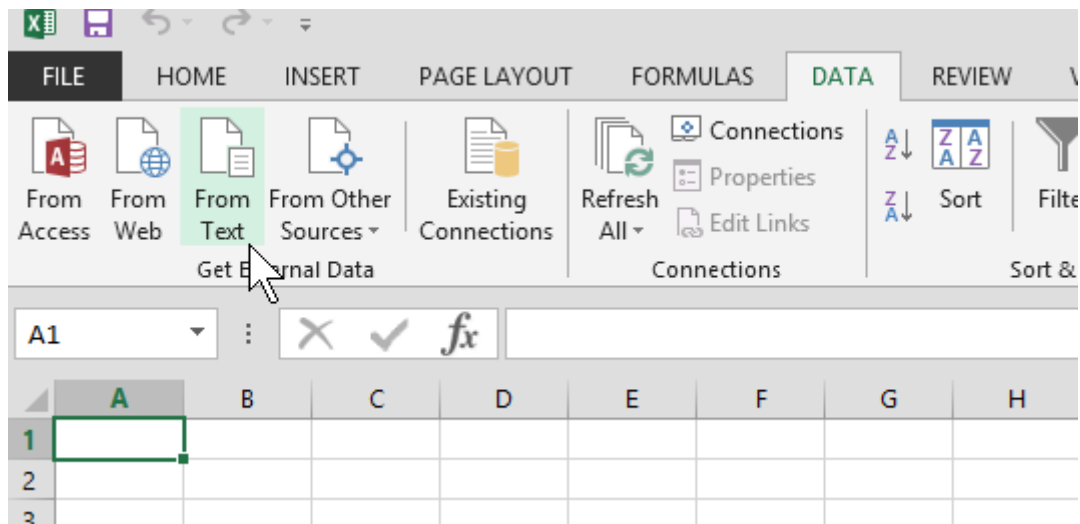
FILE HOME INSERT PAGE LAYOUT FORMULAS DATA REVIEW V

From Access From Web From Text From Other Sources Existing Connections

Get E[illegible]rnal Data

Refresh All Connections Properties Edit Links

Connections

Sort Filte

Sort &

A1 $fx$

| | A | B | C | D | E | F | G | H |
|---|---|---|---|---|---|---|---|---|
| 1 | | | | | | | | |
| 2 | | | | | | | | |
| 3 | | | | | | | | |